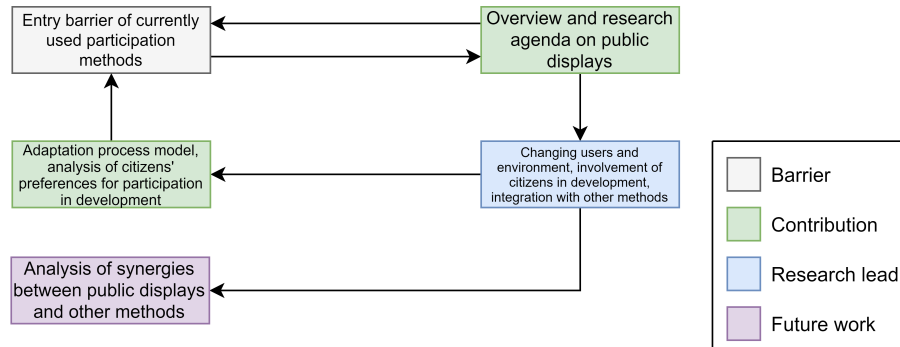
Entry barrier of currently used participation methods

Overview and research agenda on public displays

Adaptation process model, analysis of citizens' preferences for participation in development

Changing users and environment, involvement of citizens in development, integration with other methods

Analysis of synergies between public displays and other methods

Barrier

Contribution

Research lead

Future work